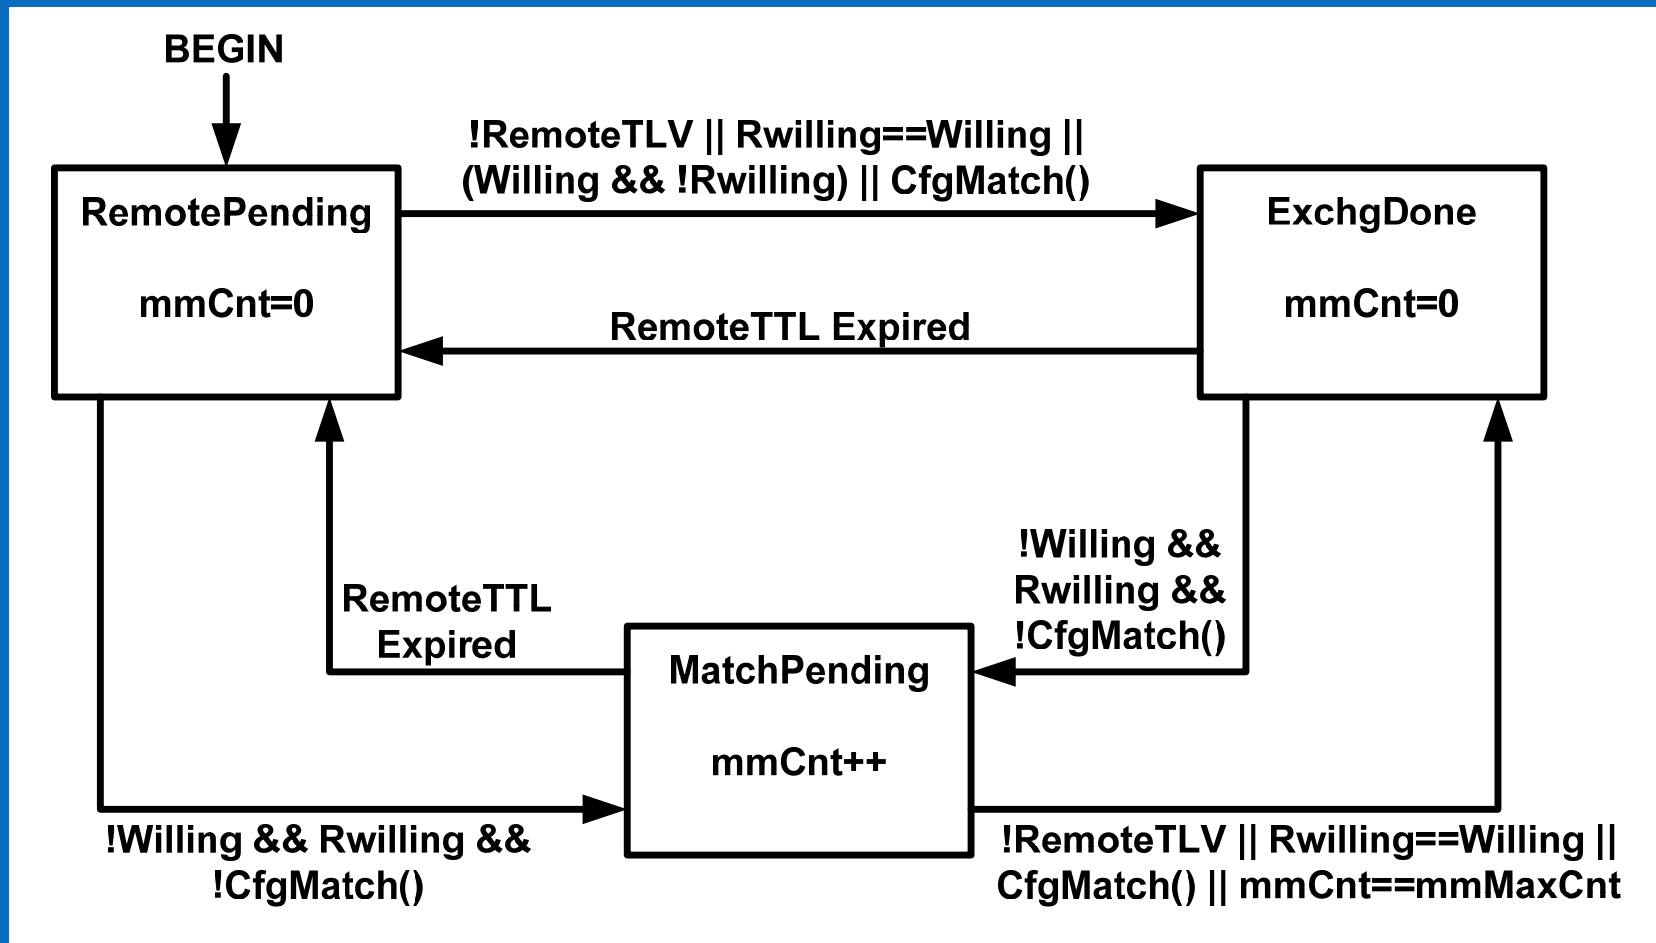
BEGIN

!RemoteTLV || Rwilling==Willing || (Willing && !Rwilling) || CfgMatch()

RemotePending

mmCnt=0

ExchgDone

mmCnt=0

RemoteTTL Expired

!Willing && Rwilling && !CfgMatch()

RemoteTTL Expired

MatchPending

mmCnt++

!Willing && Rwilling && !CfgMatch()

!RemoteTLV || Rwilling==Willing || CfgMatch() || mmCnt==mmMaxCnt